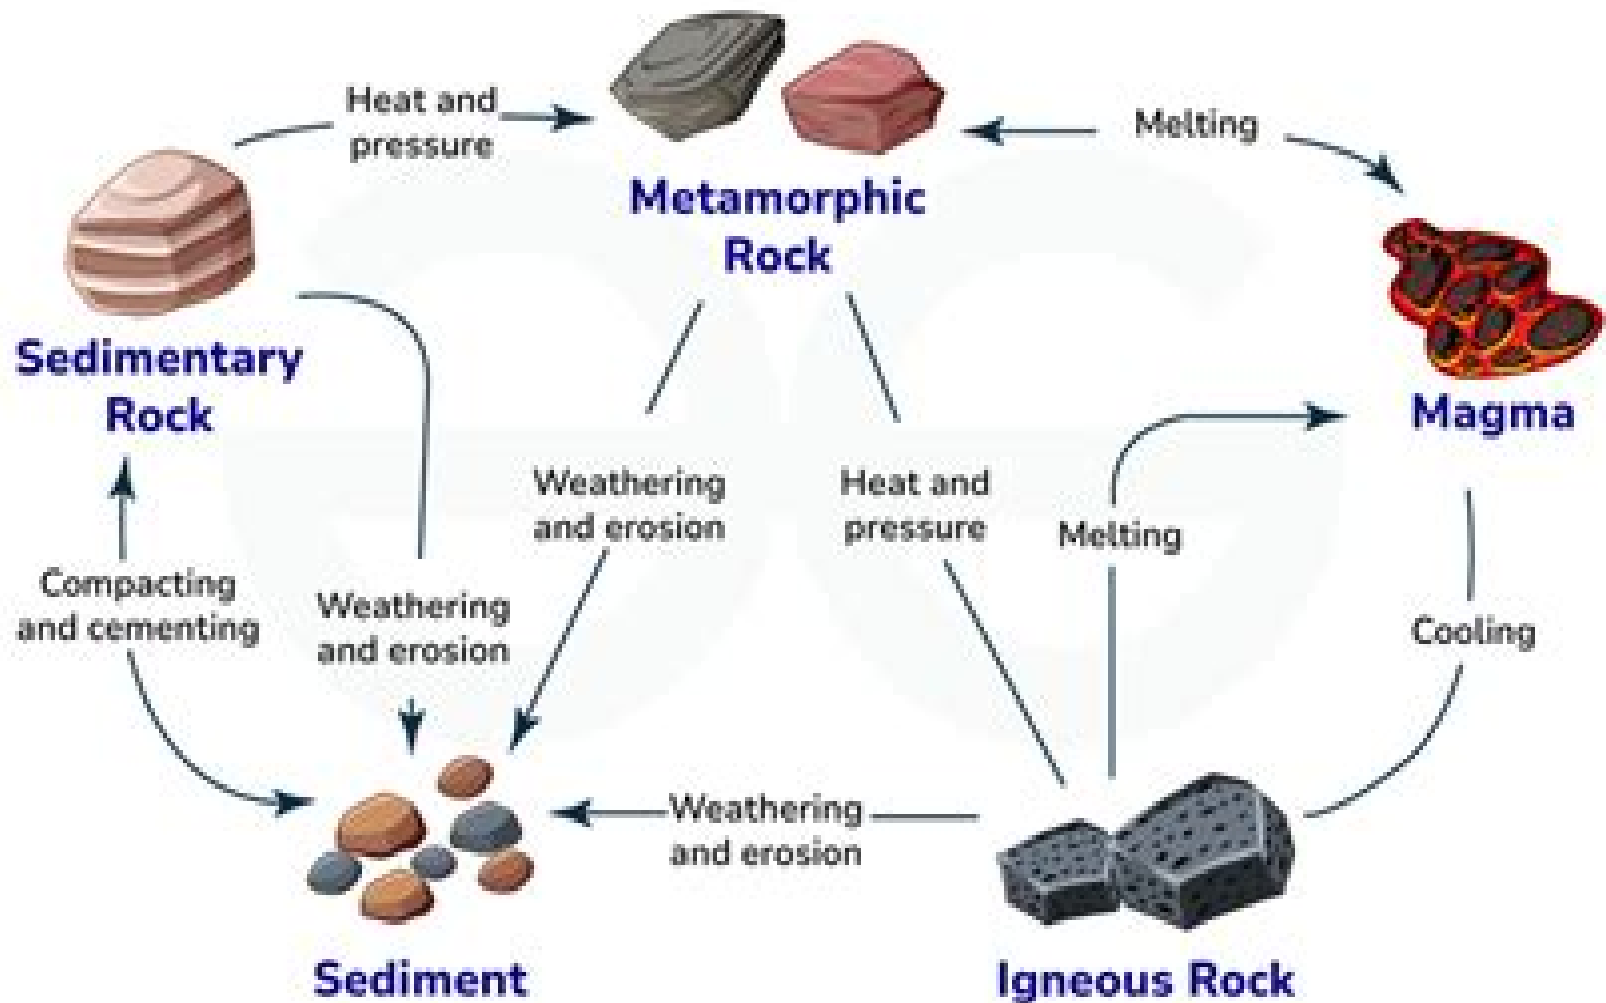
Heat and pressure

Metamorphic Rock

Melting

Sedimentary Rock

Magma

Weathering and erosion

Heat and pressure

Melting

Compacting and cementing

Weathering and erosion

Cooling

Weathering and erosion

Sediment

Igneous Rock